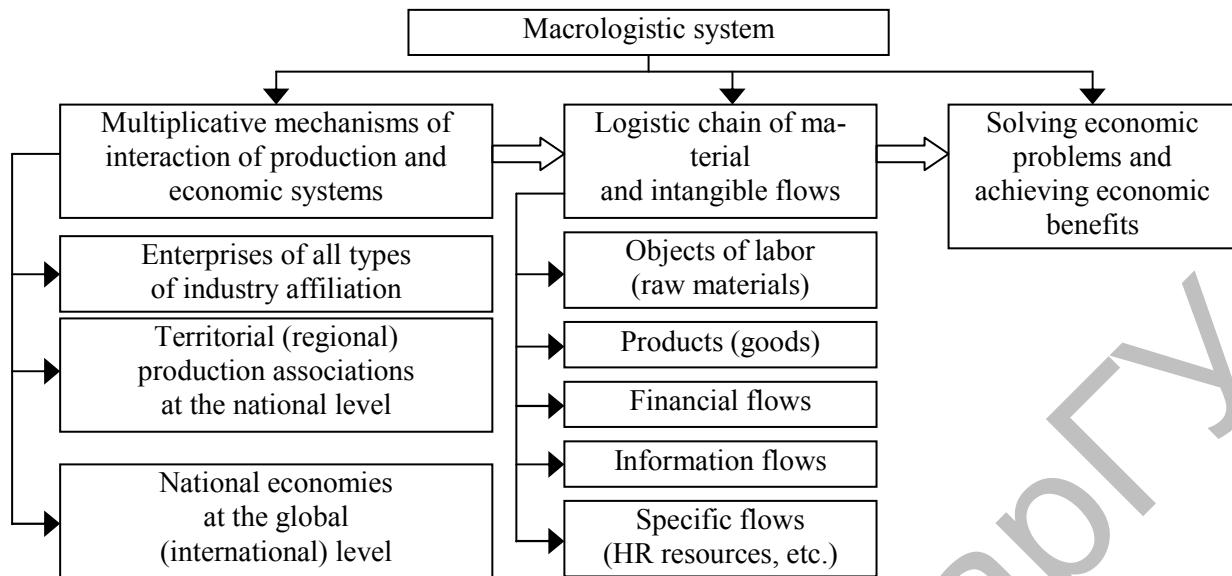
Macrologistic system

Multiplicative mechanisms of interaction of production and economic systems

Logistic chain of material and intangible flows

Solving economic problems and achieving economic benefits

Enterprises of all types of industry affiliation

Territorial (regional) production associations at the national level

National economies at the global (international) level

Objects of labor (raw materials)

Products (goods)

Financial flows

Information flows

Specific flows (HR resources, etc.)

БГУ